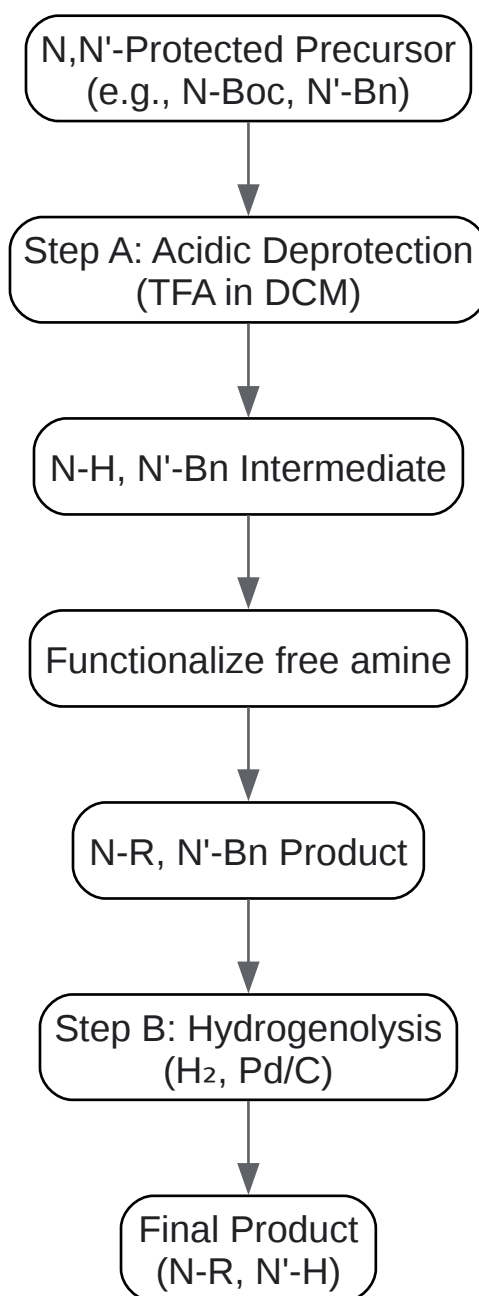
N,N'-Protected Precursor
(e.g., N-Boc, N'-Bn)

Step A: Acidic Deprotection
(TFA in DCM)

N-H, N'-Bn Intermediate

Functionalize free amine

N-R, N'-Bn Product

Step B: Hydrogenolysis
($H_2$, Pd/C)

Final Product
(N-R, N'-H)